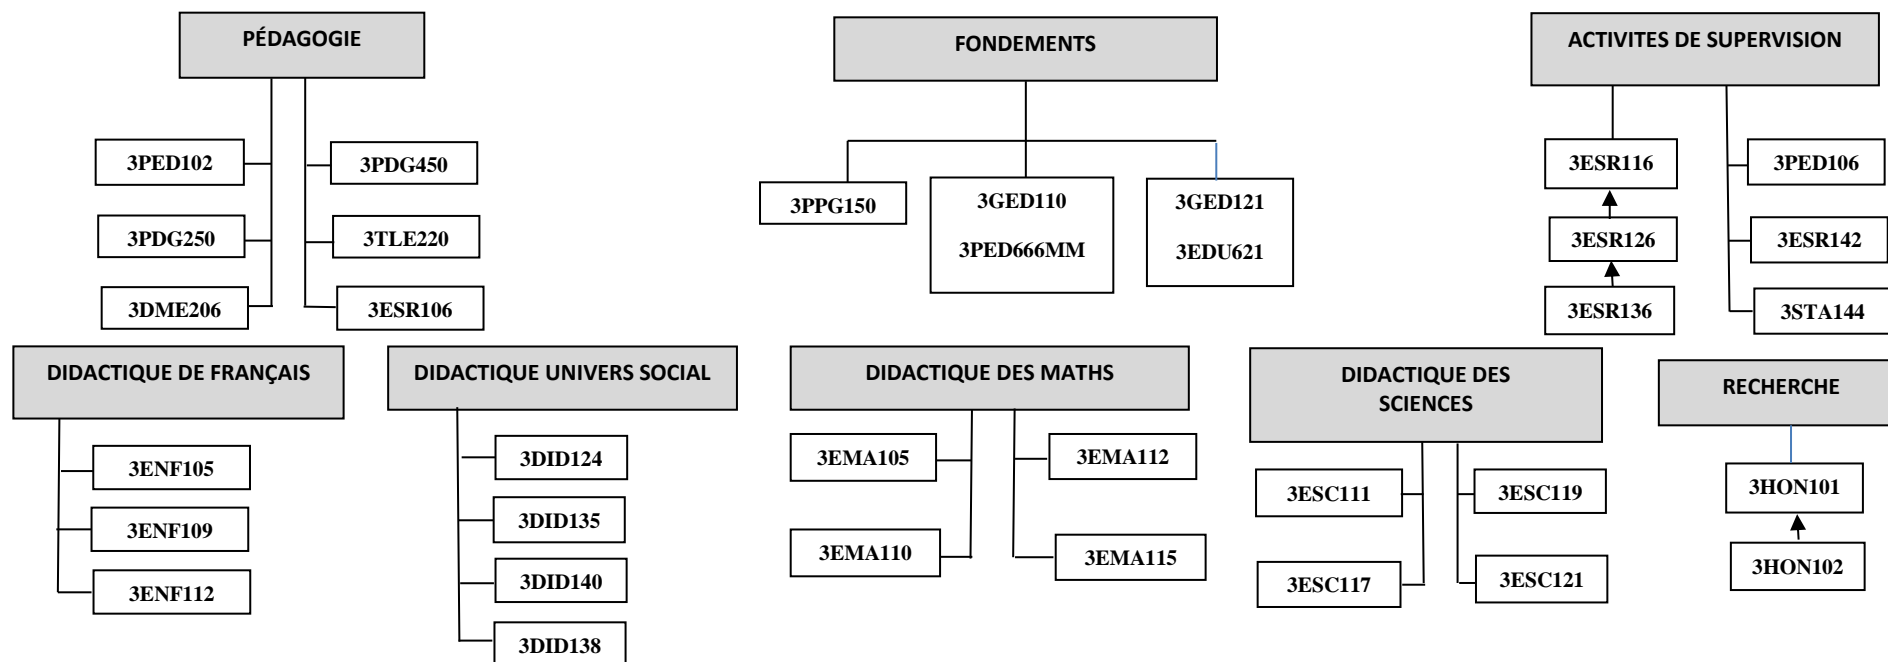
PÉDAGOGIE

3PED102
3PDG250
3DME206
3PDG450
3TLE220
3ESR106

FONDEMENTS

3PPG150
3GED110
3PED666MM
3GED121
3EDU621

ACTIVITES DE SUPERVISION

3ESR116
3ESR126
3ESR136
3PED106
3ESR142
3STA144

DIDACTIQUE DE FRANÇAIS

3ENF105
3ENF109
3ENF112

DIDACTIQUE UNIVERS SOCIAL

3DID124
3DID135
3DID140
3DID138

DIDACTIQUE DES MATHS

3EMA105
3EMA110
3EMA112
3EMA115

DIDACTIQUE DES SCIENCES

3ESC111
3ESC117
3ESC119
3ESC121

RECHERCHE

3HON101
3HON102